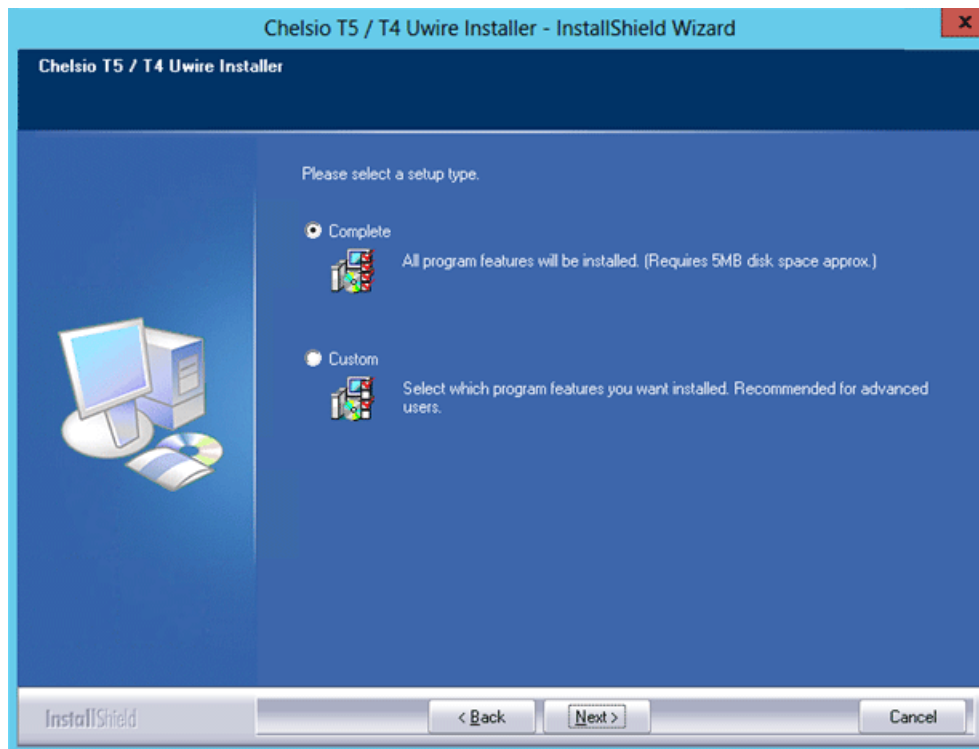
Chelsio T5 / T4 Uwire Installer - InstallShield Wizard

x

Chelsio T5 / T4 Uwire Installer

Please select a setup type.

Complete

All program features will be installed. (Requires 5MB disk space approx.)

Custom

Select which program features you want installed. Recommended for advanced users.

InstallShield

< Back

Next >

Cancel